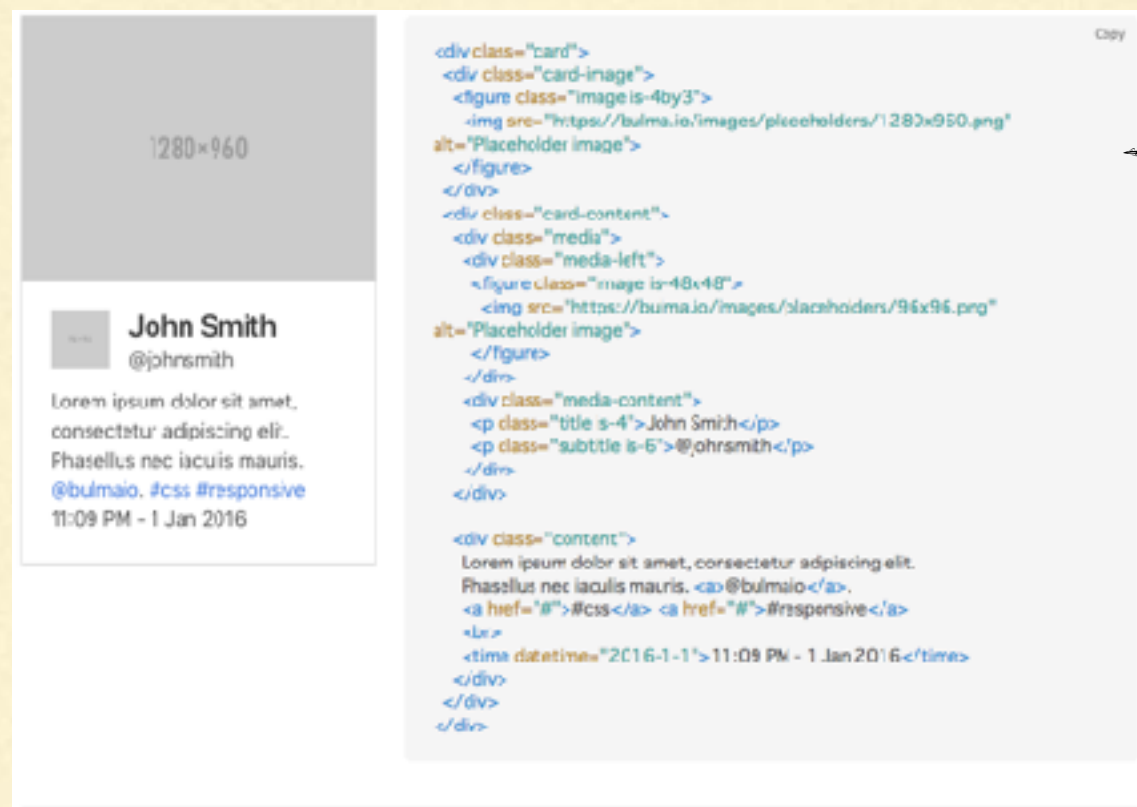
1280×960

John Smith
@johnsmith

Lorem ipsum dolor sit amet, consectetur adipiscing elit. Phasellus nec iaculis mauris. @bulmaio. #css #responsive
11:09 PM - 1 Jan 2016

Copy

<div class="card">
<div class="card-image">
<figure class="image is-4by3">
<img src="https://bulma.io/images/placeholders/1280x960.png" alt="Placeholder image">
</figure>
</div>
<div class="card-content">
<div class="media">
<div class="media-left">
<figure class="image is-48x48">
<img src="https://bulma.io/images/placeholders/96x96.png" alt="Placeholder image">
</figure>
</div>
<div class="media-content">
<p class="title is-4">John Smith</p>
<p class="subtitle is-6">@johnsmith</p>
</div>
</div>

<div class="content">
Lorem ipsum dolor sit amet, consectetur adipiscing elit.
Phasellus nec iaculis mauris. <a>@bulmaio</a>.
<a href="#">#css</a> <a href="#">#responsive</a>
<br>
<time datetime="2016-1-1">11:09 PM - 1 Jan 2016</time>
</div>
</div>
</div>